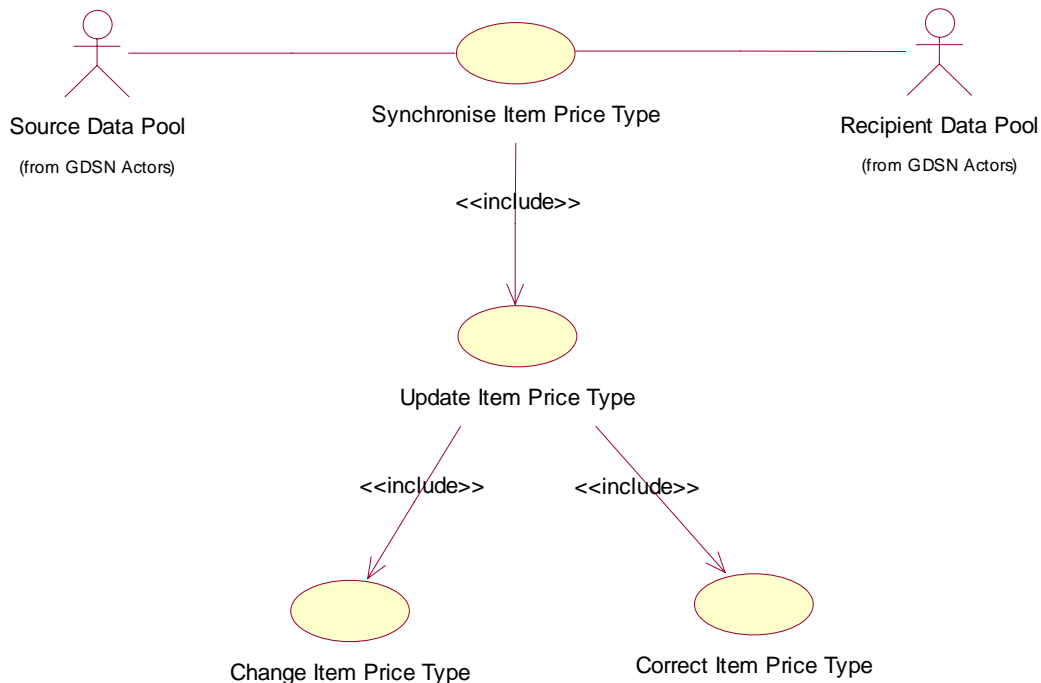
Source Data Pool

(from GDSN Actors)

Synchronise Item Price Type

Recipient Data Pool

(from GDSN Actors)

<<include>>

Update Item Price Type

<<include>>

<<include>>

Change Item Price Type

Correct Item Price Type